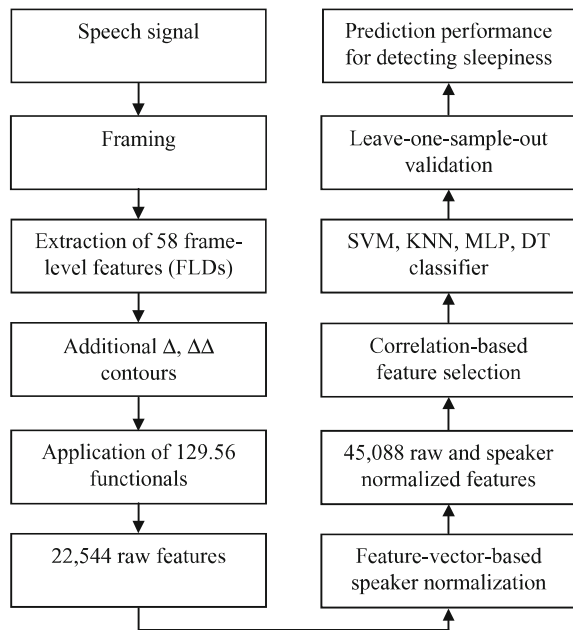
Speech signal

Framing

Extraction of 58 frame-level features (FLDs)

Additional Δ, ΔΔ contours

Application of 129.56 functionals

22,544 raw features

Feature-vector-based speaker normalization

45,088 raw and speaker normalized features

Correlation-based feature selection

SVM, KNN, MLP, DT classifier

Leave-one-sample-out validation

Prediction performance for detecting sleepiness